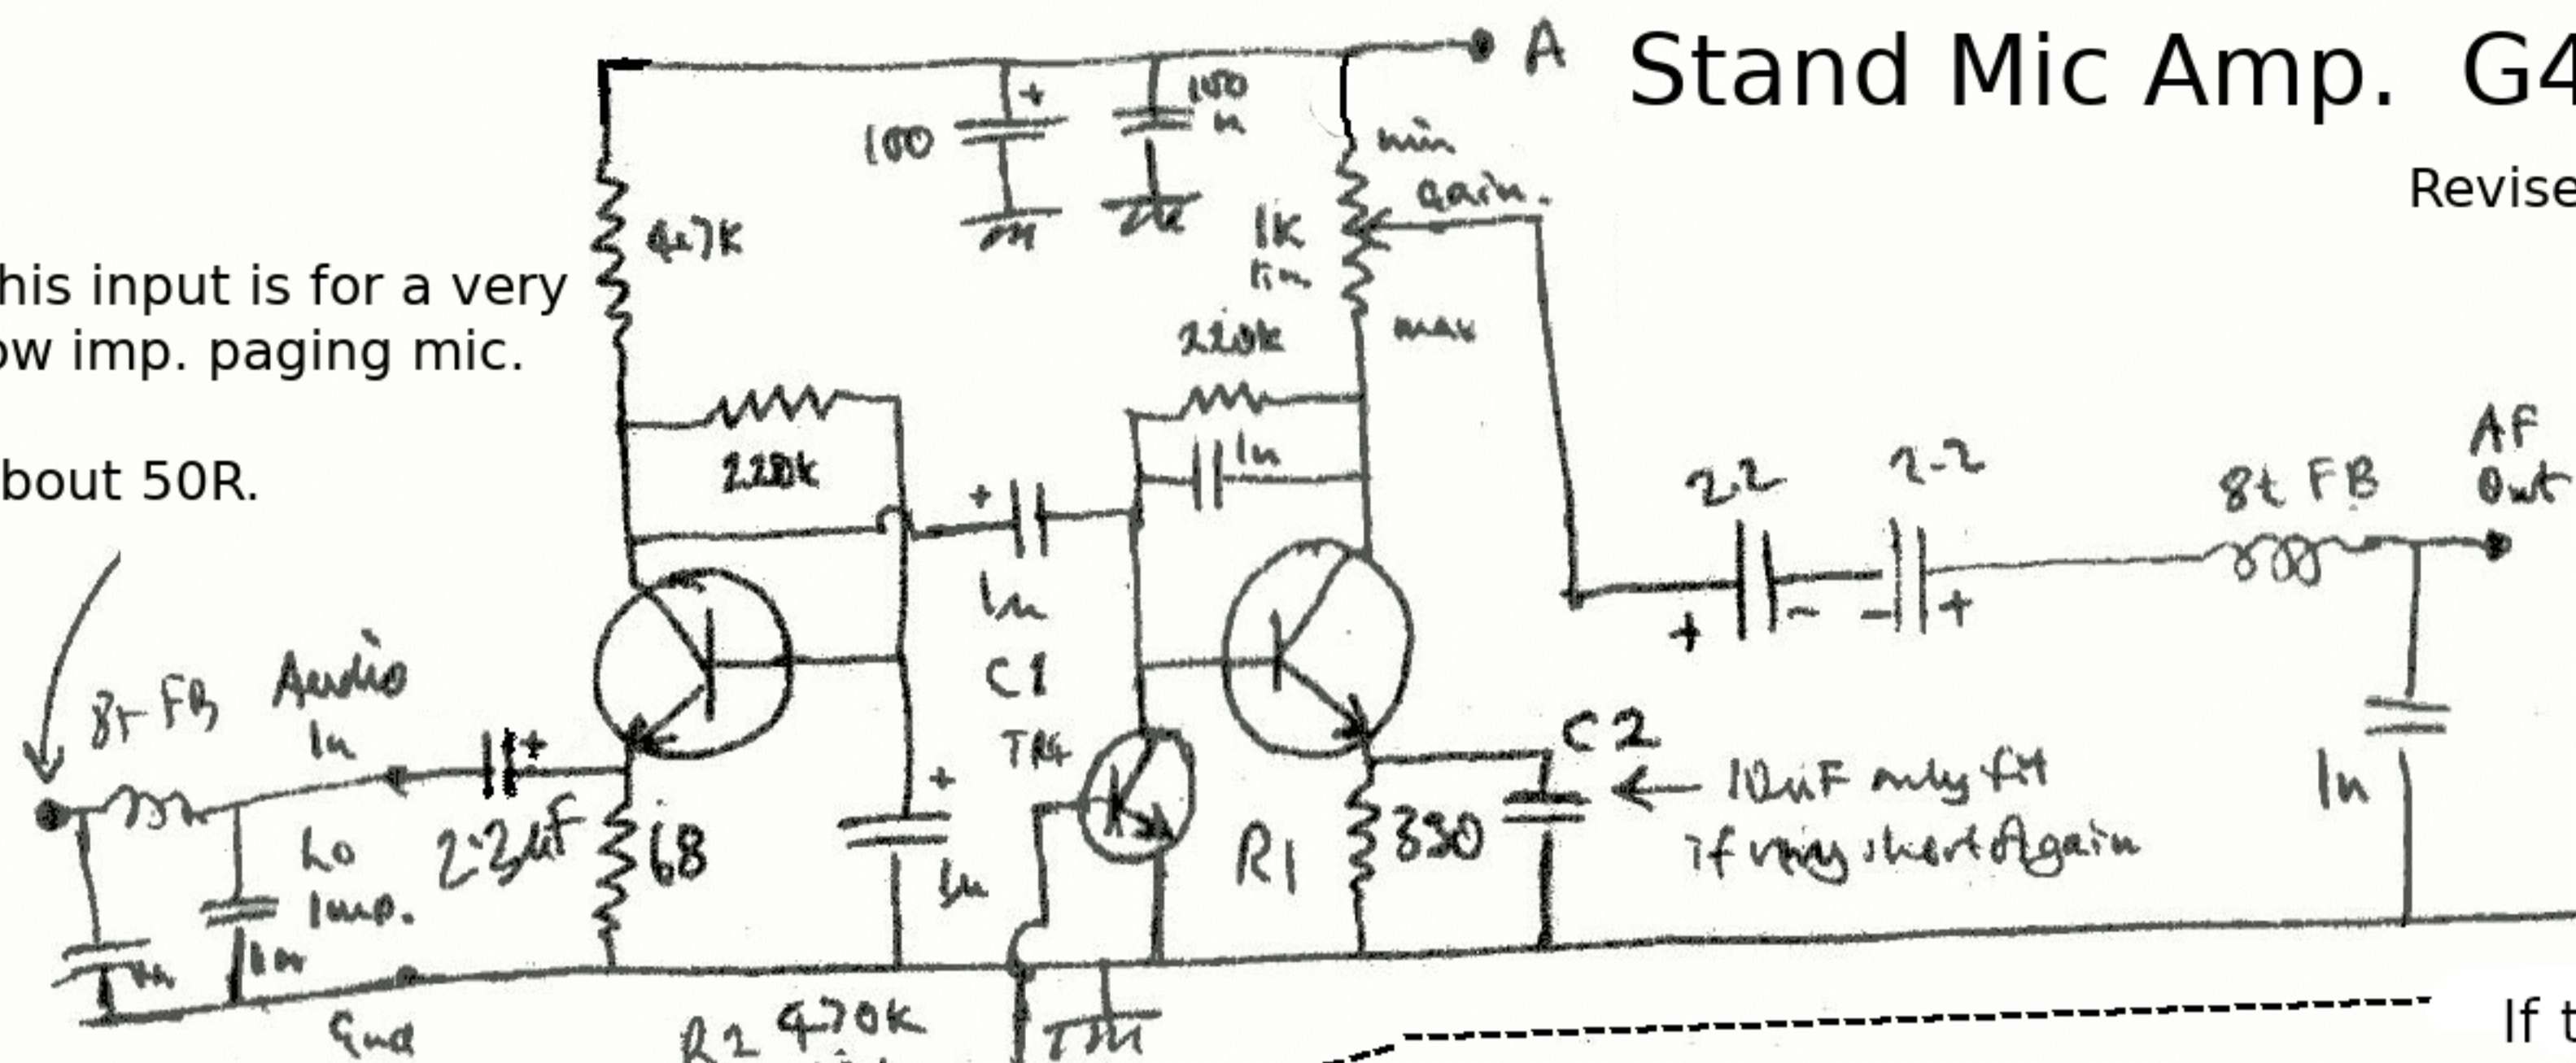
Stand Mic Amp. G4

Revise

his input is for a very
ow imp. paging mic.

bout 50R.

A

100

+

100n

1n

1n

4.7K

1K lin

min gain.

max

220k

220k

1n

+

1n

C1

TR4

2.2

2.2

+

-

-

+

8t FB

AF Out

C2

10uF only if
If very short of gain

330

R1

68

+

1n

1n

8t FB

Audio In

Lo imp.

2.2uF

1n

1n

Gnd

R2 470K

1n

If t